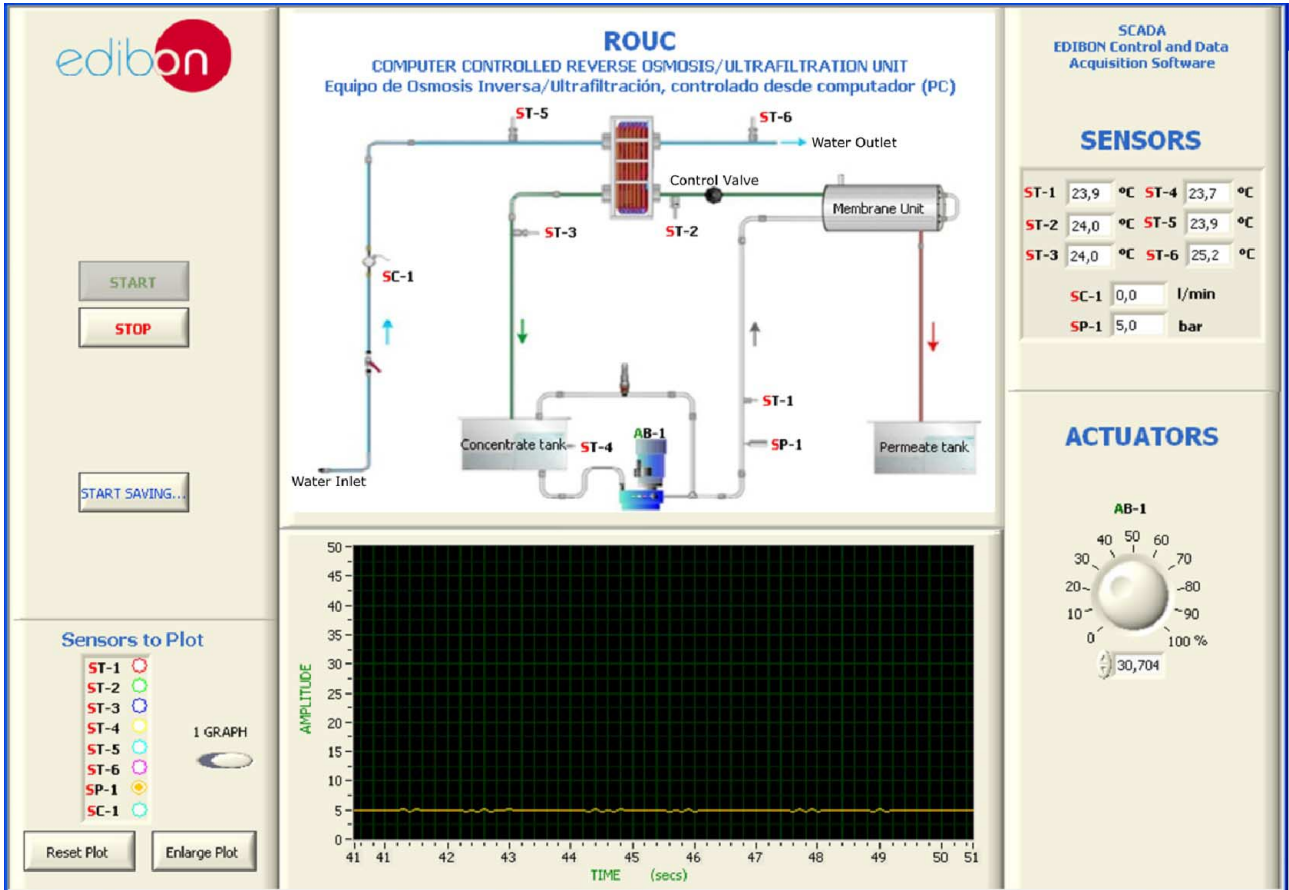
edibon

START

STOP

START SAVING...

Sensors to Plot

ST-1
ST-2
ST-3
ST-4
ST-5
ST-6
SP-1
SC-1

1 GRAPH

Reset Plot

Enlarge Plot

ROUC
COMPUTER CONTROLLED REVERSE OSMOSIS/ULTRAFILTRATION UNIT
Equipo de Osmosis Inversa/Ultrafiltración, controlado desde computador (PC)

ST-5
ST-6
Water Outlet
Control Valve
Membrane Unit
ST-3
ST-2
SC-1
ST-1
SP-1
Concentrate tank
ST-4
AB-1
Permeate tank
Water Inlet

50
45
40
35
30
25
20
15
10
5
0
AMPLITUDE
41 41 42 43 44 45 46 47 48 49 50 51
TIME (secs)

SCADA
EDIBON Control and Data Acquisition Software

SENSORS

| ST-1 | 23,9 | ºC | ST-4 | 23,7 | ºC |
|---|---|---|---|---|---|
| ST-2 | 24,0 | ºC | ST-5 | 23,9 | ºC |
| ST-3 | 24,0 | ºC | ST-6 | 25,2 | ºC |

SC-1 0,0 l/min
SP-1 5,0 bar

ACTUATORS

AB-1
0 10 20 30 40 50 60 70 80 90 100 %
30,704